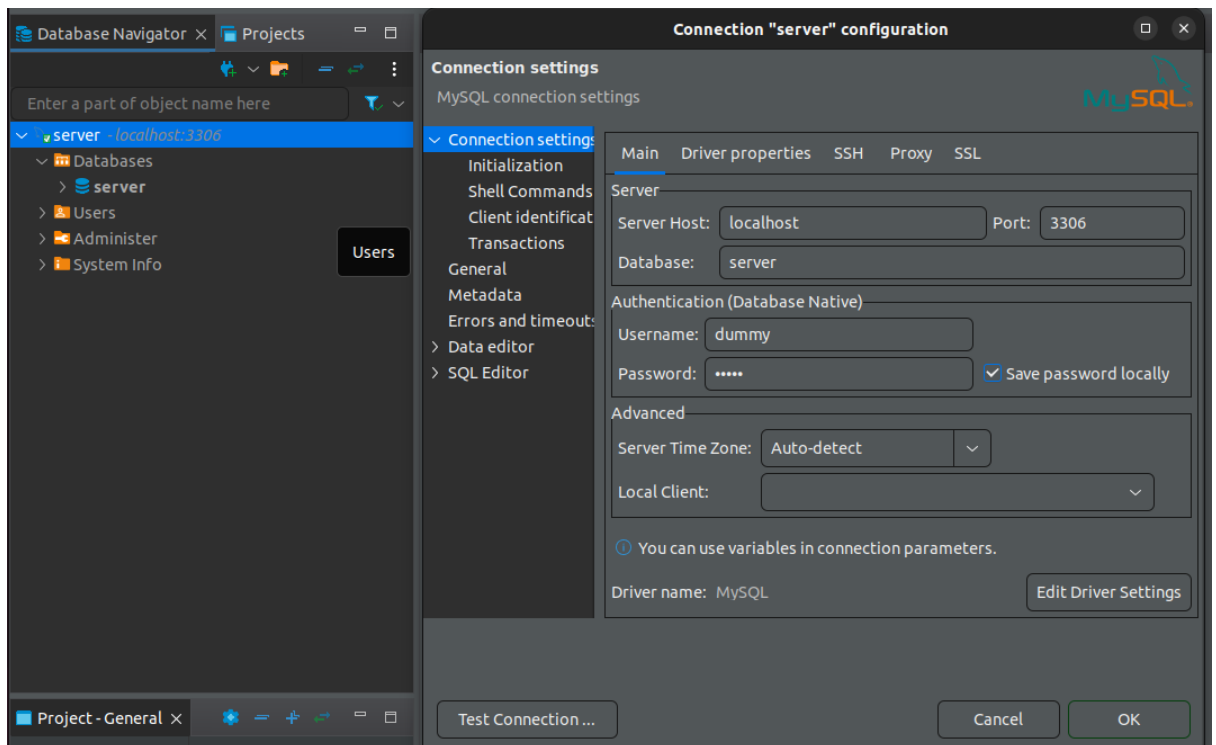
Database Navigator × Projects

Enter a part of object name here

server - localhost:3306
Databases
server
Users
Administer
System Info

Users

Project - General ×

Connection "server" configuration

Connection settings
MySQL connection settings

MySQL.

Connection settings
Initialization
Shell Commands
Client identificat
Transactions
General
Metadata
Errors and timeouts
Data editor
SQL Editor

Main | Driver properties | SSH | Proxy | SSL

Server
Server Host: localhost
Port: 3306
Database: server

Authentication (Database Native)
Username: dummy
Password: •••••
Save password locally

Advanced
Server Time Zone: Auto-detect
Local Client:

You can use variables in connection parameters.

Driver name: MySQL
Edit Driver Settings

Test Connection ...
Cancel
OK